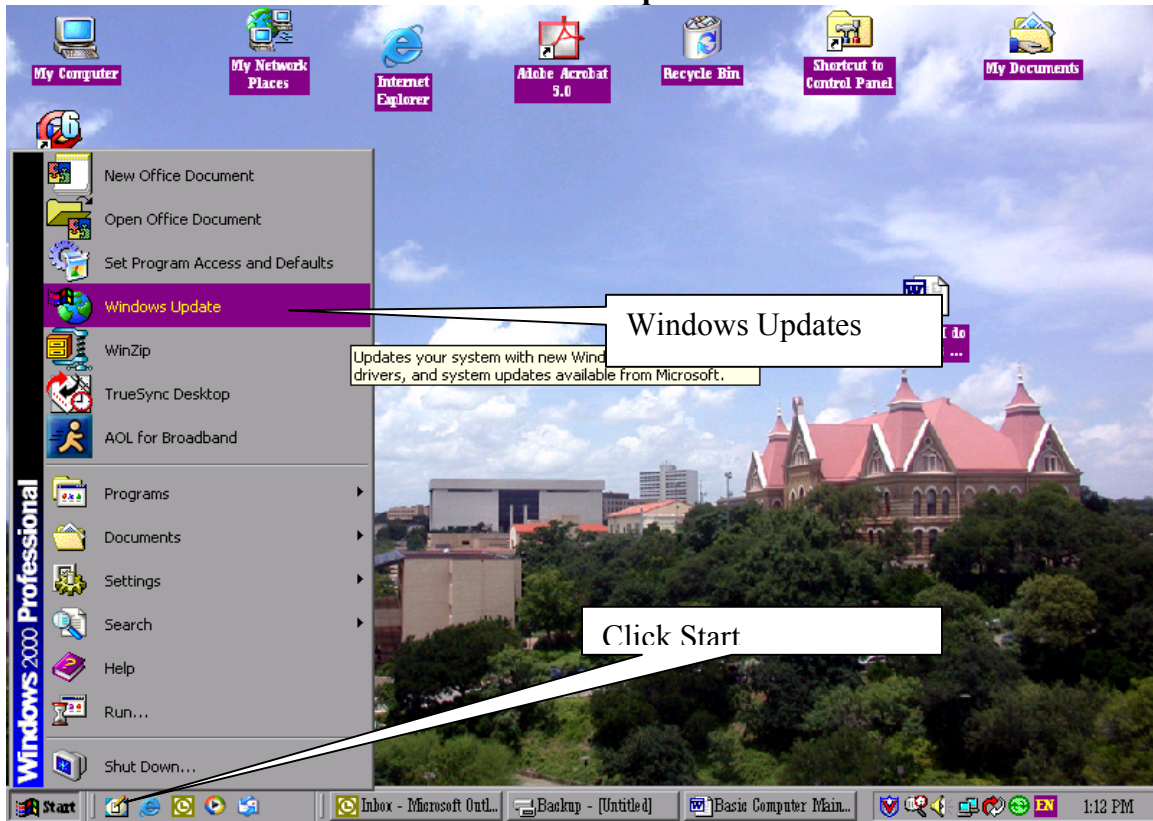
My Computer

My Network Places

Internet Explorer

Adobe Acrobat 5.0

Recycle Bin

Shortcut to Control Panel

My Documents

Windows 2000 Professional

New Office Document

Open Office Document

Set Program Access and Defaults

Windows Update

WinZip

TrueSync Desktop

AOL for Broadband

Programs

Documents

Settings

Search

Help

Run...

Shut Down...

Windows Updates

Updates your system with new Wind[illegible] drivers, and system updates available from Microsoft.

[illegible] do ...

Click Start

Start

Inbox - Microsoft Outl...

Backup - [Untitled]

Basic Computer Main...

EN

1:12 PM